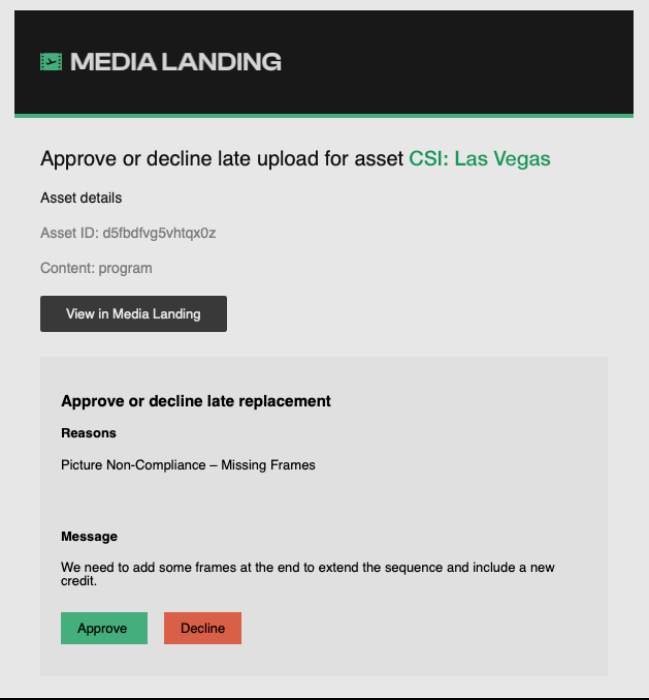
MEDIA LANDING

Approve or decline late upload for asset CSI: Las Vegas

Asset details

Asset ID: d5fbdfvg5vhtqx0z

Content: program

View in Media Landing

Approve or decline late replacement

Reasons

Picture Non-Compliance – Missing Frames

Message

We need to add some frames at the end to extend the sequence and include a new credit.

Approve

Decline